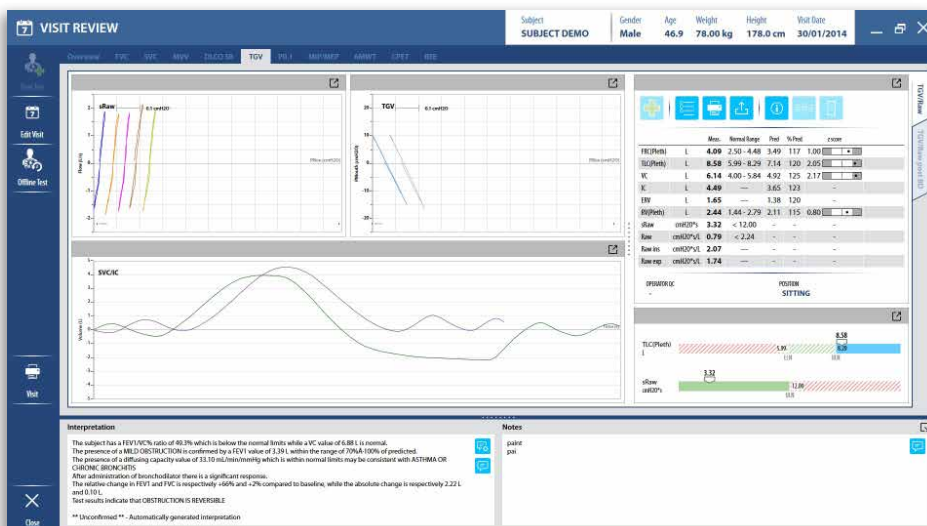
VISIT REVIEW

| Subject | Gender | Age | Weight | Height | Visit Date |
|---|---|---|---|---|---|
| SUBJECT DEMO | Male | 46.9 | 78.00 kg | 178.0 cm | 30/01/2014 |

Edit Visit
Offline Test
Visit
Close

Overview FVC SVC MVV DLCO SB TGV PO.1 MIP/MEP ABWT CPET RIE

sRaw
0.1 cmH2O
TGV
0.1 cmH2O
SVC/IC

TGV/Raw
TGV/Raw post BD

| | | Meas. | Normal Range | Pred | % Pred | z score |
|---|---|---|---|---|---|---|
| FRC(Pleth) | L | 4.09 | 2.50 - 4.48 | 3.49 | 117 | 1.00 |
| TLC(Pleth) | L | 8.58 | 5.99 - 8.29 | 7.14 | 120 | 2.05 |
| VC | L | 6.14 | 4.00 - 5.84 | 4.92 | 125 | 2.17 |
| IC | L | 4.49 | — | 3.65 | 123 | - |
| ERV | L | 1.65 | — | 1.38 | 120 | - |
| RV(Pleth) | L | 2.44 | 1.44 - 2.79 | 2.11 | 115 | 0.80 |
| sRaw | cmH2O*s | 3.32 | < 12.00 | - | - | - |
| Raw | cmH2O*s/L | 0.79 | < 2.24 | - | - | - |
| Raw ins | cmH2O*s/L | 2.07 | — | - | - | - |
| Raw exp | cmH2O*s/L | 1.74 | — | - | - | - |

OPERATOR QC
-
POSITION
SITTING

TLC(Pleth) L
8.58
sRaw cmH2O*s
3.32
12.00

Interpretation
The subject has a FEV1/VC% ratio of 49.3% which is below the normal limits while a VC value of 6.88 L is normal.
The presence of a MILD OBSTRUCTION is confirmed by a FEV1 value of 3.39 L within the range of 70%A-100% of predicted.
The presence of a diffusing capacity value of 33.10 mL/min/mmHg which is within normal limits may be consistent with ASTHMA OR CHRONIC BRONCHITIS
After administration of bronchodilator there is a significant response.
The relative change in FEV1 and FVC is respectively +66% and +2% compared to baseline, while the absolute change is respectively 2.22 L and 0.10 L.
Test results indicate that OBSTRUCTION IS REVERSIBLE

** Unconfirmed ** - Automatically generated interpretation

Notes
paint
pai